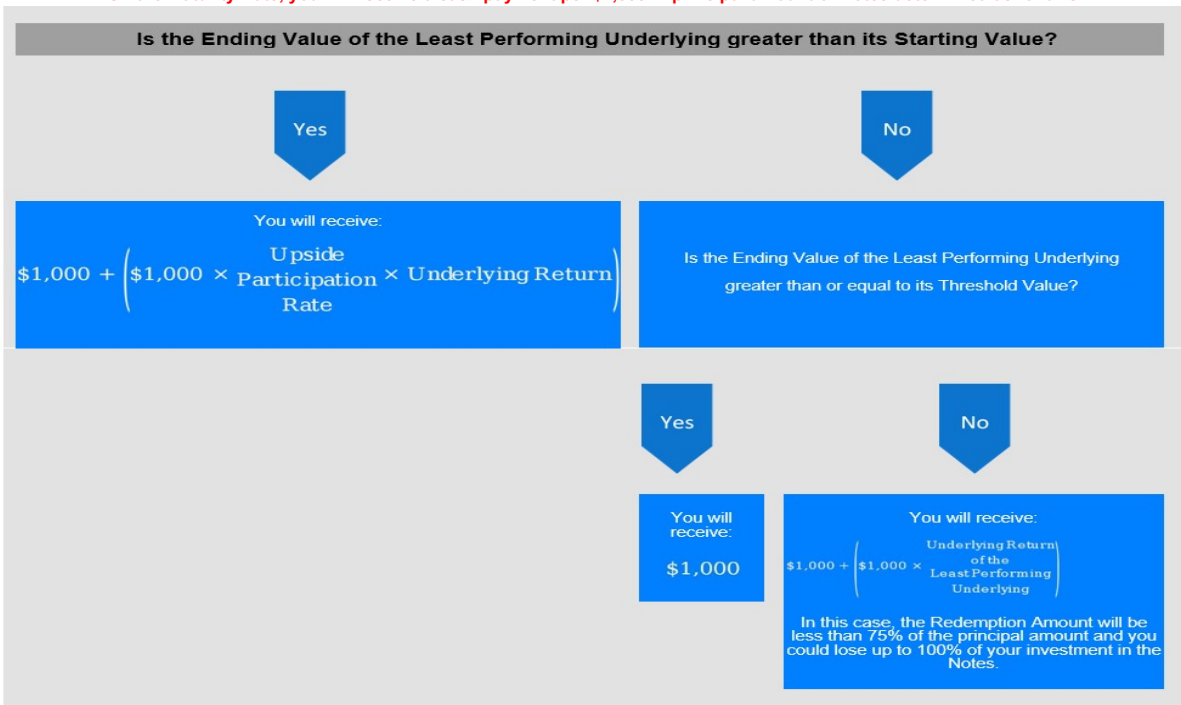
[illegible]

Is the Ending Value of the Least Performing Underlying greater than its Starting Value?

Yes

No

You will receive:

$\$1,000 + \left(\$1,000 \times \text{Upside Participation Rate} \times \text{Underlying Return}\right)$

Is the Ending Value of the Least Performing Underlying greater than or equal to its Threshold Value?

Yes

No

You will receive:

$1,000

You will receive:

$\$1,000 + \left(\$1,000 \times \text{Underlying Return of the Least Performing Underlying}\right)$

In this case, the Redemption Amount will be less than 75% of the principal amount and you could lose up to 100% of your investment in the Notes.